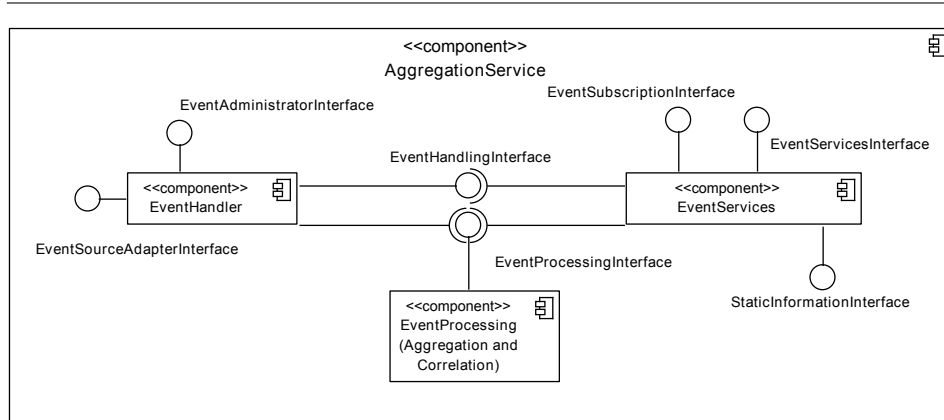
<<component>>
AggregationService

EventAdministratorInterface

EventSubscriptionInterface

EventServicesInterface

EventHandlingInterface

<<component>>
EventHandler

<<component>>
EventServices

EventSourceAdapterInterface

EventProcessingInterface

<<component>>
EventProcessing
(Aggregation and Correlation)

StaticInformationInterface